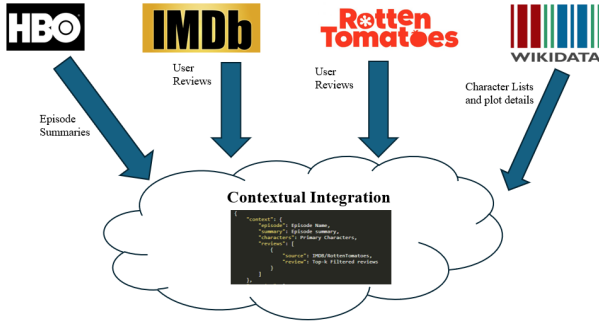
HBO

IMDb

Rotten Tomatoes

WIKIDATA

Episode Summaries

User Reviews

User Reviews

Character Lists and plot details

Contextual Integration

{
"context": [
"episode": Episode Name,
"summary": Episode summary,
"characters": Primary Characters,
"reviews": [
{
"source": IMDB/RottenTomatoes,
"review": Top-k Filtered reviews
}
]
],